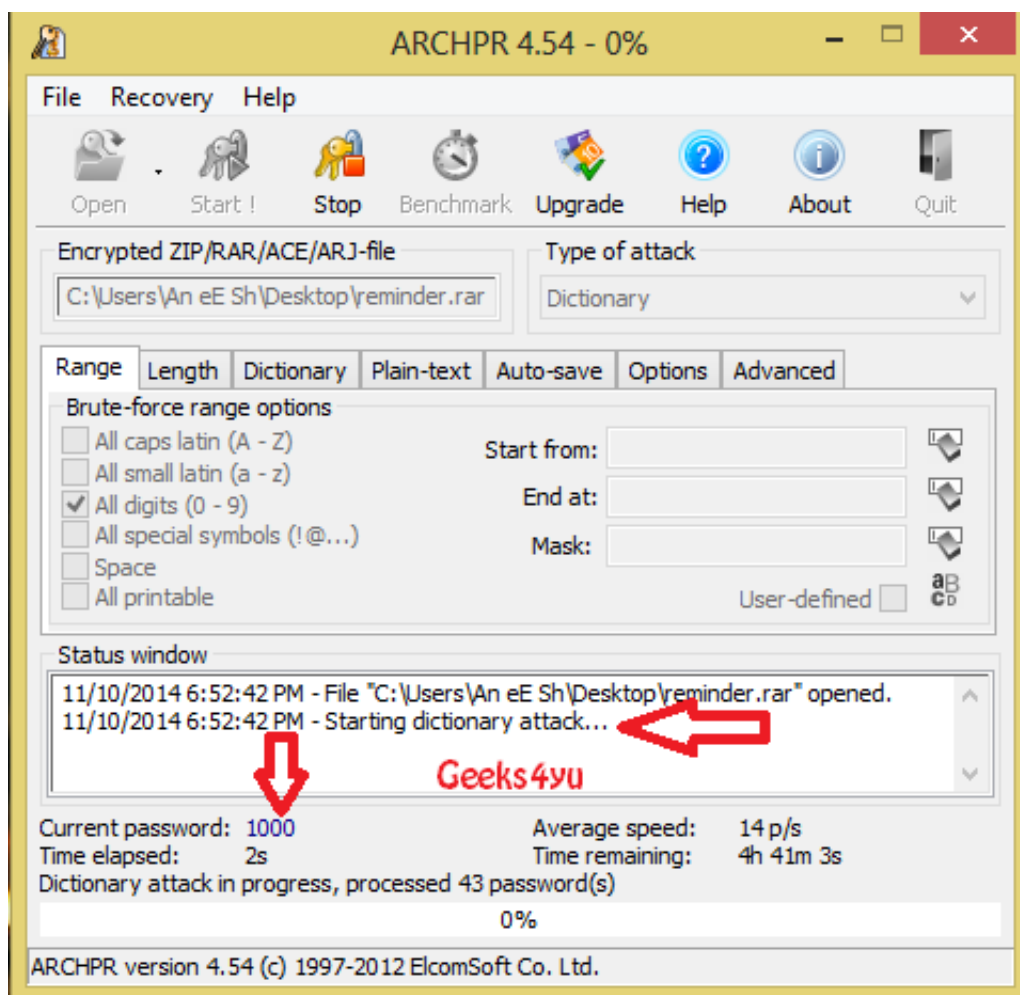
ARCHPR 4.54 - 0%

File Recovery Help

Open Start ! Stop Benchmark Upgrade Help About Quit

Encrypted ZIP/RAR/ACE/ARJ-file
C:\Users\An eE Sh\Desktop\reminder.rar

Type of attack
Dictionary

Range Length Dictionary Plain-text Auto-save Options Advanced

Brute-force range options
All caps latin (A - Z)
All small latin (a - z)
All digits (0 - 9)
All special symbols (!@...)
Space
All printable

Start from:
End at:
Mask:
User-defined

Status window
11/10/2014 6:52:42 PM - File "C:\Users\An eE Sh\Desktop\reminder.rar" opened.
11/10/2014 6:52:42 PM - Starting dictionary attack...

Geeks4yu

Current password: 1000
Time elapsed: 2s
Average speed: 14 p/s
Time remaining: 4h 41m 3s
Dictionary attack in progress, processed 43 password(s)

0%

ARCHPR version 4.54 (c) 1997-2012 ElcomSoft Co. Ltd.